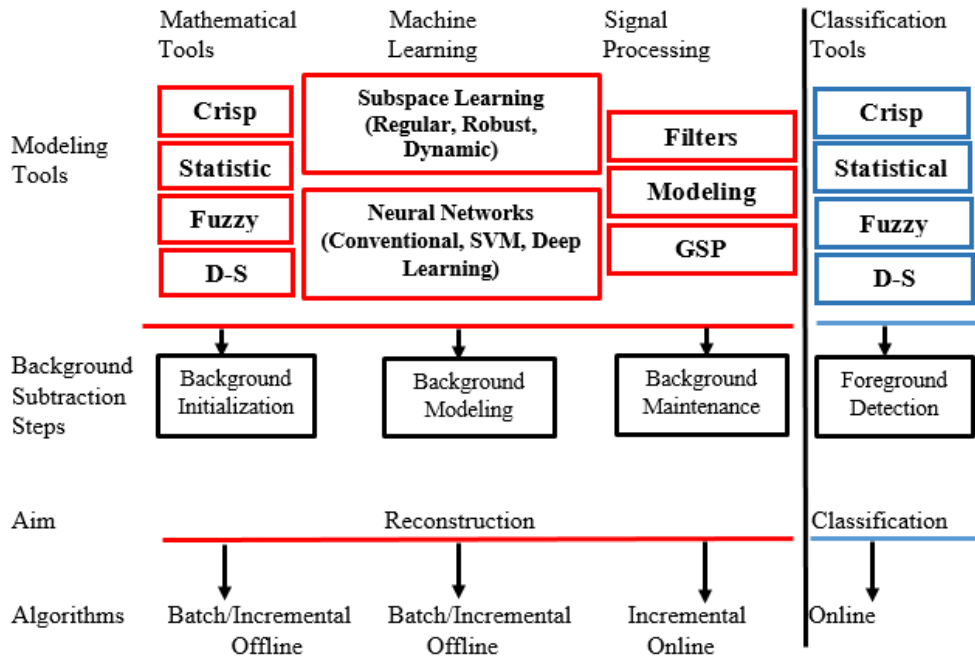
Mathematical Tools

Machine Learning

Signal Processing

Classification Tools

Modeling Tools

Crisp

Statistic

Fuzzy

D-S

Subspace Learning (Regular, Robust, Dynamic)

Neural Networks (Conventional, SVM, Deep Learning)

Filters

Modeling

GSP

Crisp

Statistical

Fuzzy

D-S

Background Subtraction Steps

Background Initialization

Background Modeling

Background Maintenance

Foreground Detection

Aim

Reconstruction

Classification

Algorithms

Batch/Incremental Offline

Batch/Incremental Offline

Incremental Online

Online